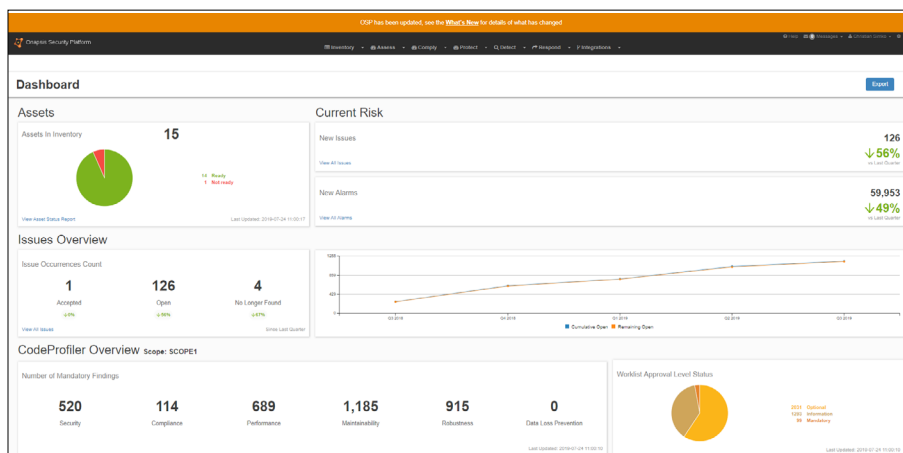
CSP has been updated, see the What's New for details of what has changed

Onapsis Security Platform

Inventory • Assess • Comply • Protect • Detect • Respond • Integrations •

Help  Messages •  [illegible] •

Dashboard

Export

Assets

Assets In Inventory

15

14 Ready
1 Not ready

View Asset Status Report

Last Updated: 2019-07-24 11:00:17

Current Risk

New Issues

126

↓56%

vs Last Quarter

View All Issues

New Alarms

59,953

↓49%

vs Last Quarter

View All Alarms

Issues Overview

Issue Occurrences Count

1

Accepted

↓0%

126

Open

↓56%

4

No Longer Found

↓67%

View All Issues

Since Last Quarter

1200

800

400

0

Q3 2018

Q4 2018

Q1 2019

Q2 2019

Q3 2019

Cumulative Open  Remaining Open

CodeProfiler Overview Scope: SCOPE1

Number of Mandatory Findings

520

Security

114

Compliance

689

Performance

1,185

Maintainability

915

Robustness

0

Data Loss Prevention

Last Updated: 2019-07-24 11:00:10

Worklist Approval Level Status

2021 Optional
1202 Information
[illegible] Mandatory

Last Updated: 2019-07-24 11:00:10